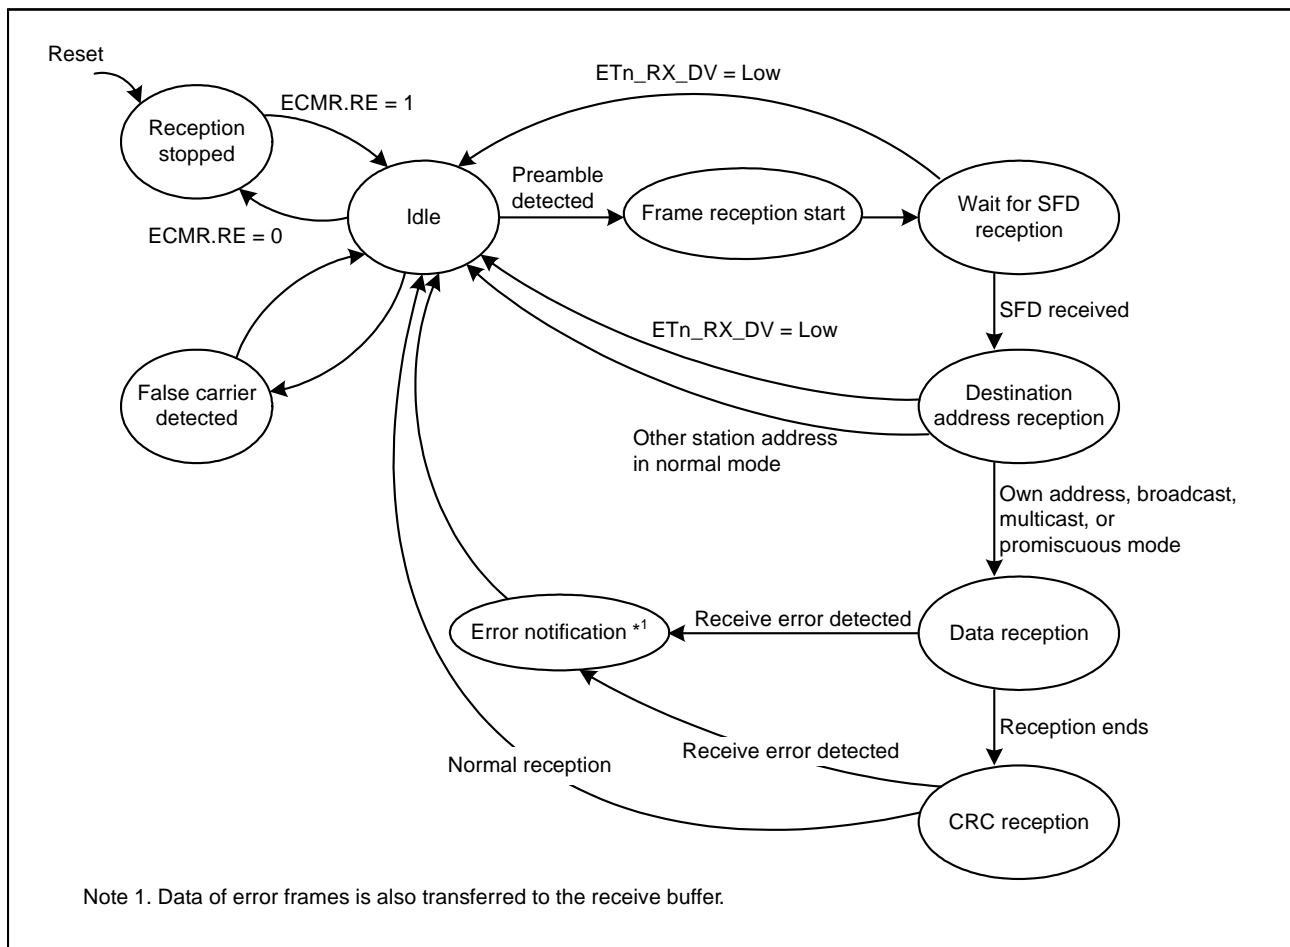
Reset

ETn_RX_DV = Low

ECMR.RE = 1

Reception stopped

Idle

Preamble detected

Frame reception start

Wait for SFD reception

ECMR.RE = 0

SFD received

ETn_RX_DV = Low

False carrier detected

Destination address reception

Other station address in normal mode

Own address, broadcast, multicast, or promiscuous mode

Error notification *1

Receive error detected

Data reception

Reception ends

Receive error detected

Normal reception

CRC reception

Note 1. Data of error frames is also transferred to the receive buffer.